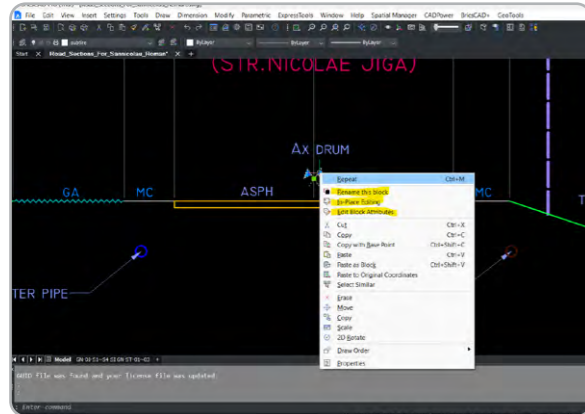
File Edit View Insert Settings Tools Draw Dimension Modify Parametric ExpressTools Window Help Spatial Manager CADPower BricsCAD+ CooTools

ByLayer ByLayer ByLayer

Start Road_Sections_For_Sannicolae_Roman* +

(STR.NICOLAE JIGA)

AX DRUM

GA MC ASPH MC

TER PIPE

Repeat Ctrl+M
Rename this block
In-Place Editing
Edit Block Attributes
Cut Ctrl+X
Copy Ctrl+C
Copy with Base Point Ctrl+Shift+C
Paste Ctrl+V
Paste as Block Ctrl+Shift+V
Paste to Original Coordinates
Select Similar
Erase
Move
Copy
Scale
2D Rotate
Draw Order
Properties

Model

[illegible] file was found and your license file was updated.

Enter command